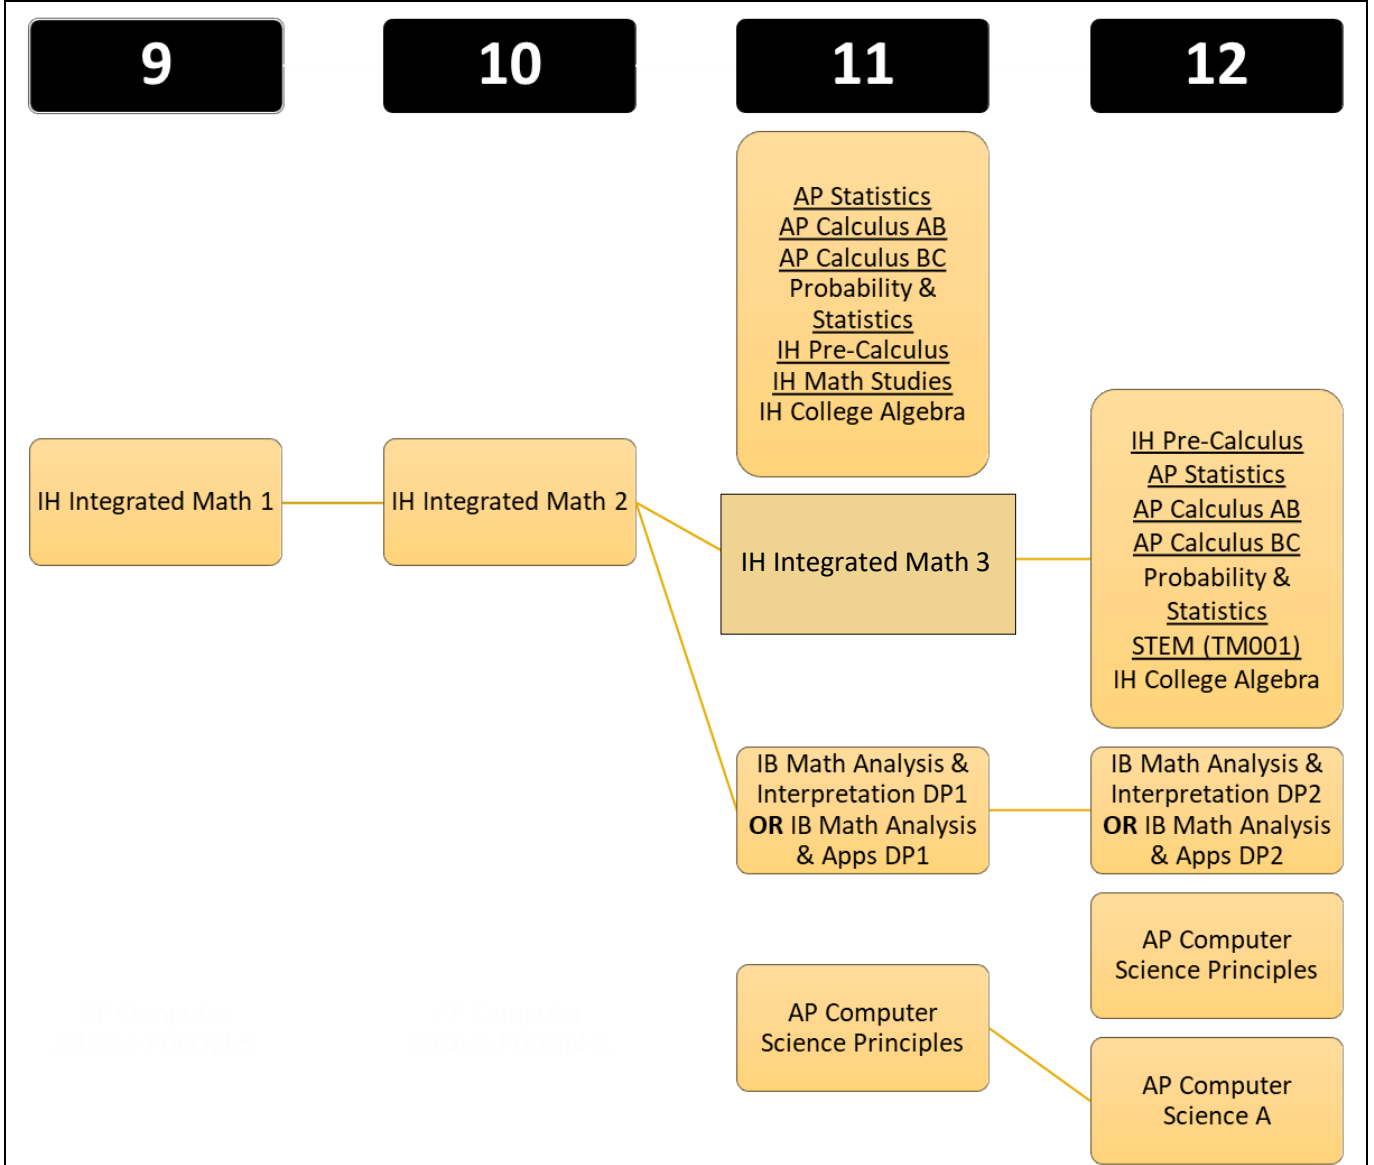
9

10

11

12

AP Statistics
AP Calculus AB
AP Calculus BC
Probability & Statistics
IH Pre-Calculus
IH Math Studies
IH College Algebra

IH Integrated Math 1

IH Integrated Math 2

IH Integrated Math 3

IH Pre-Calculus
AP Statistics
AP Calculus AB
AP Calculus BC
Probability & Statistics
STEM (TM001)
IH College Algebra

IB Math Analysis & Interpretation DP1 **OR** IB Math Analysis & Apps DP1

IB Math Analysis & Interpretation DP2 **OR** IB Math Analysis & Apps DP2

AP Computer Science Principles

AP Computer Science Principles

AP Computer Science A